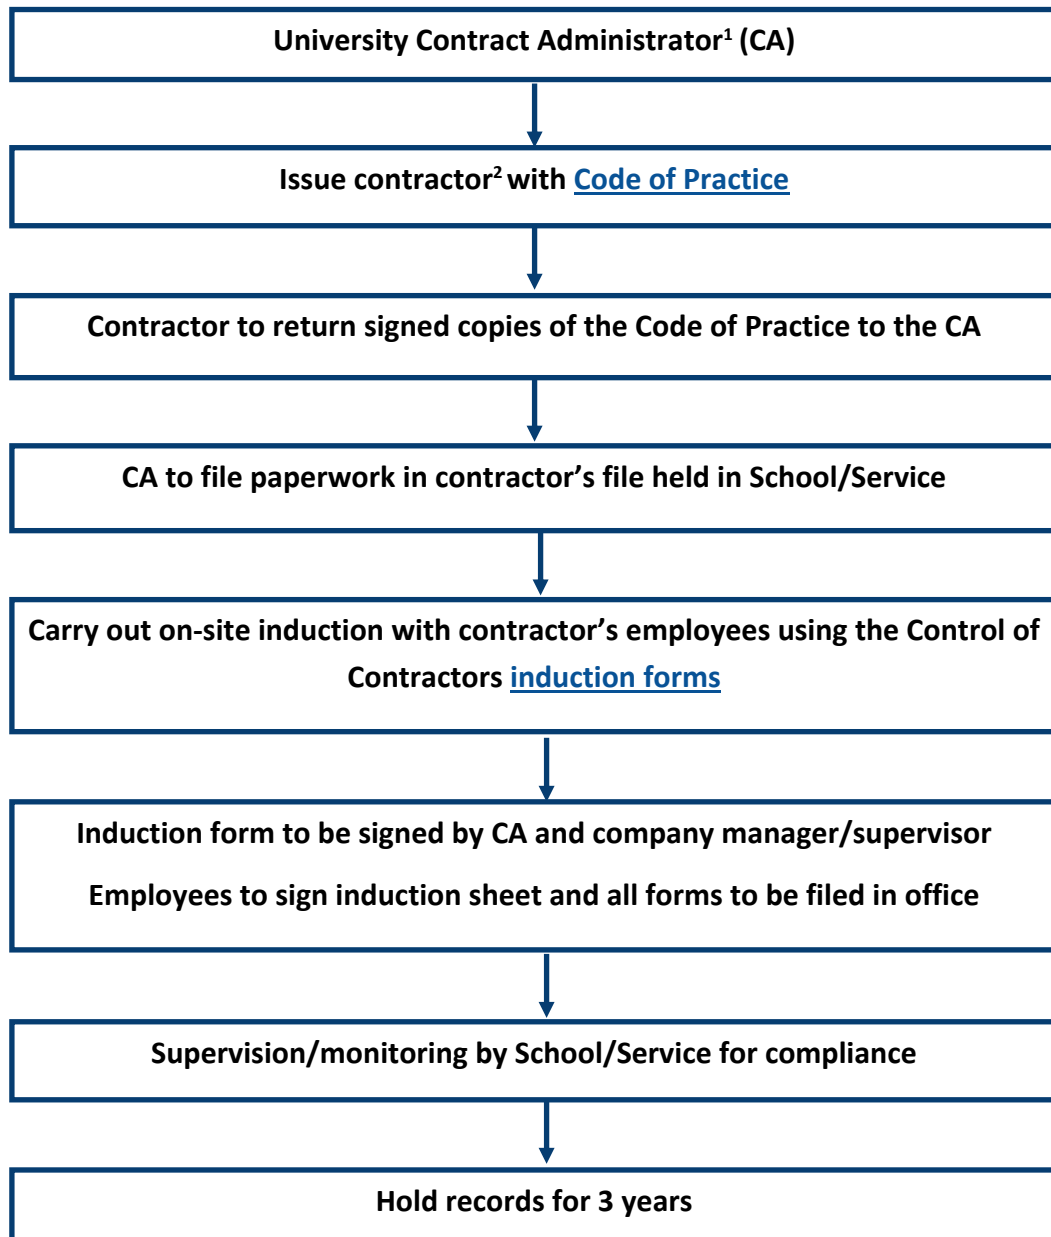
University Contract Administrator$^1$ (CA)

Issue contractor$^2$ with Code of Practice

Contractor to return signed copies of the Code of Practice to the CA

CA to file paperwork in contractor's file held in School/Service

Carry out on-site induction with contractor's employees using the Control of Contractors induction forms

Induction form to be signed by CA and company manager/supervisor

Employees to sign induction sheet and all forms to be filed in office

Supervision/monitoring by School/Service for compliance

Hold records for 3 years